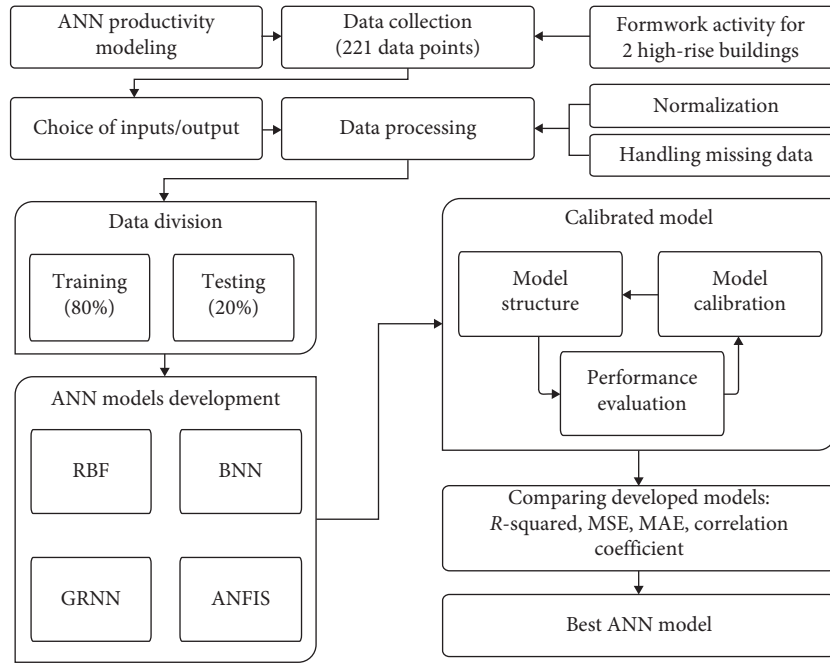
ANN productivity modeling

Data collection (221 data points)

Formwork activity for 2 high-rise buildings

Choice of inputs/output

Data processing

Normalization

Handling missing data

Data division

Training (80%)

Testing (20%)

Calibrated model

Model structure

Model calibration

Performance evaluation

ANN models development

RBF

BNN

GRNN

ANFIS

Comparing developed models: *R*-squared, MSE, MAE, correlation coefficient

Best ANN model